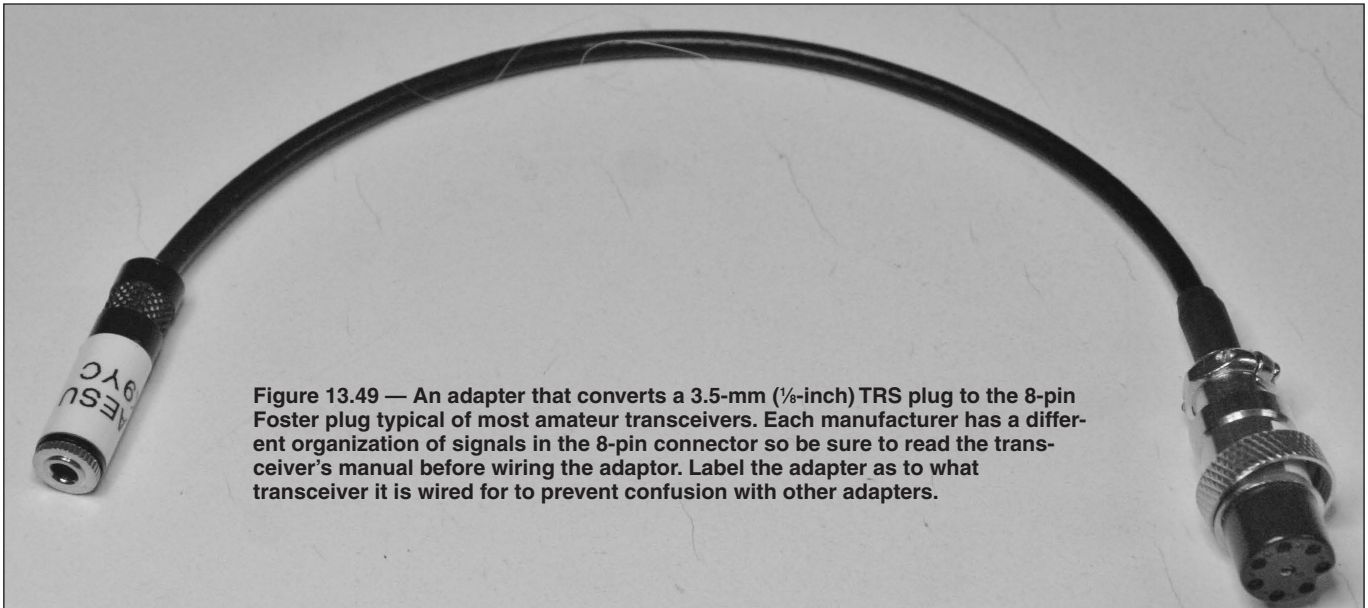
ESU
9YC

Figure 13.49 — An adapter that converts a 3.5-mm (⅛-inch) TRS plug to the 8-pin Foster plug typical of most amateur transceivers. Each manufacturer has a different organization of signals in the 8-pin connector so be sure to read the transceiver's manual before wiring the adaptor. Label the adapter as to what transceiver it is wired for to prevent confusion with other adapters.